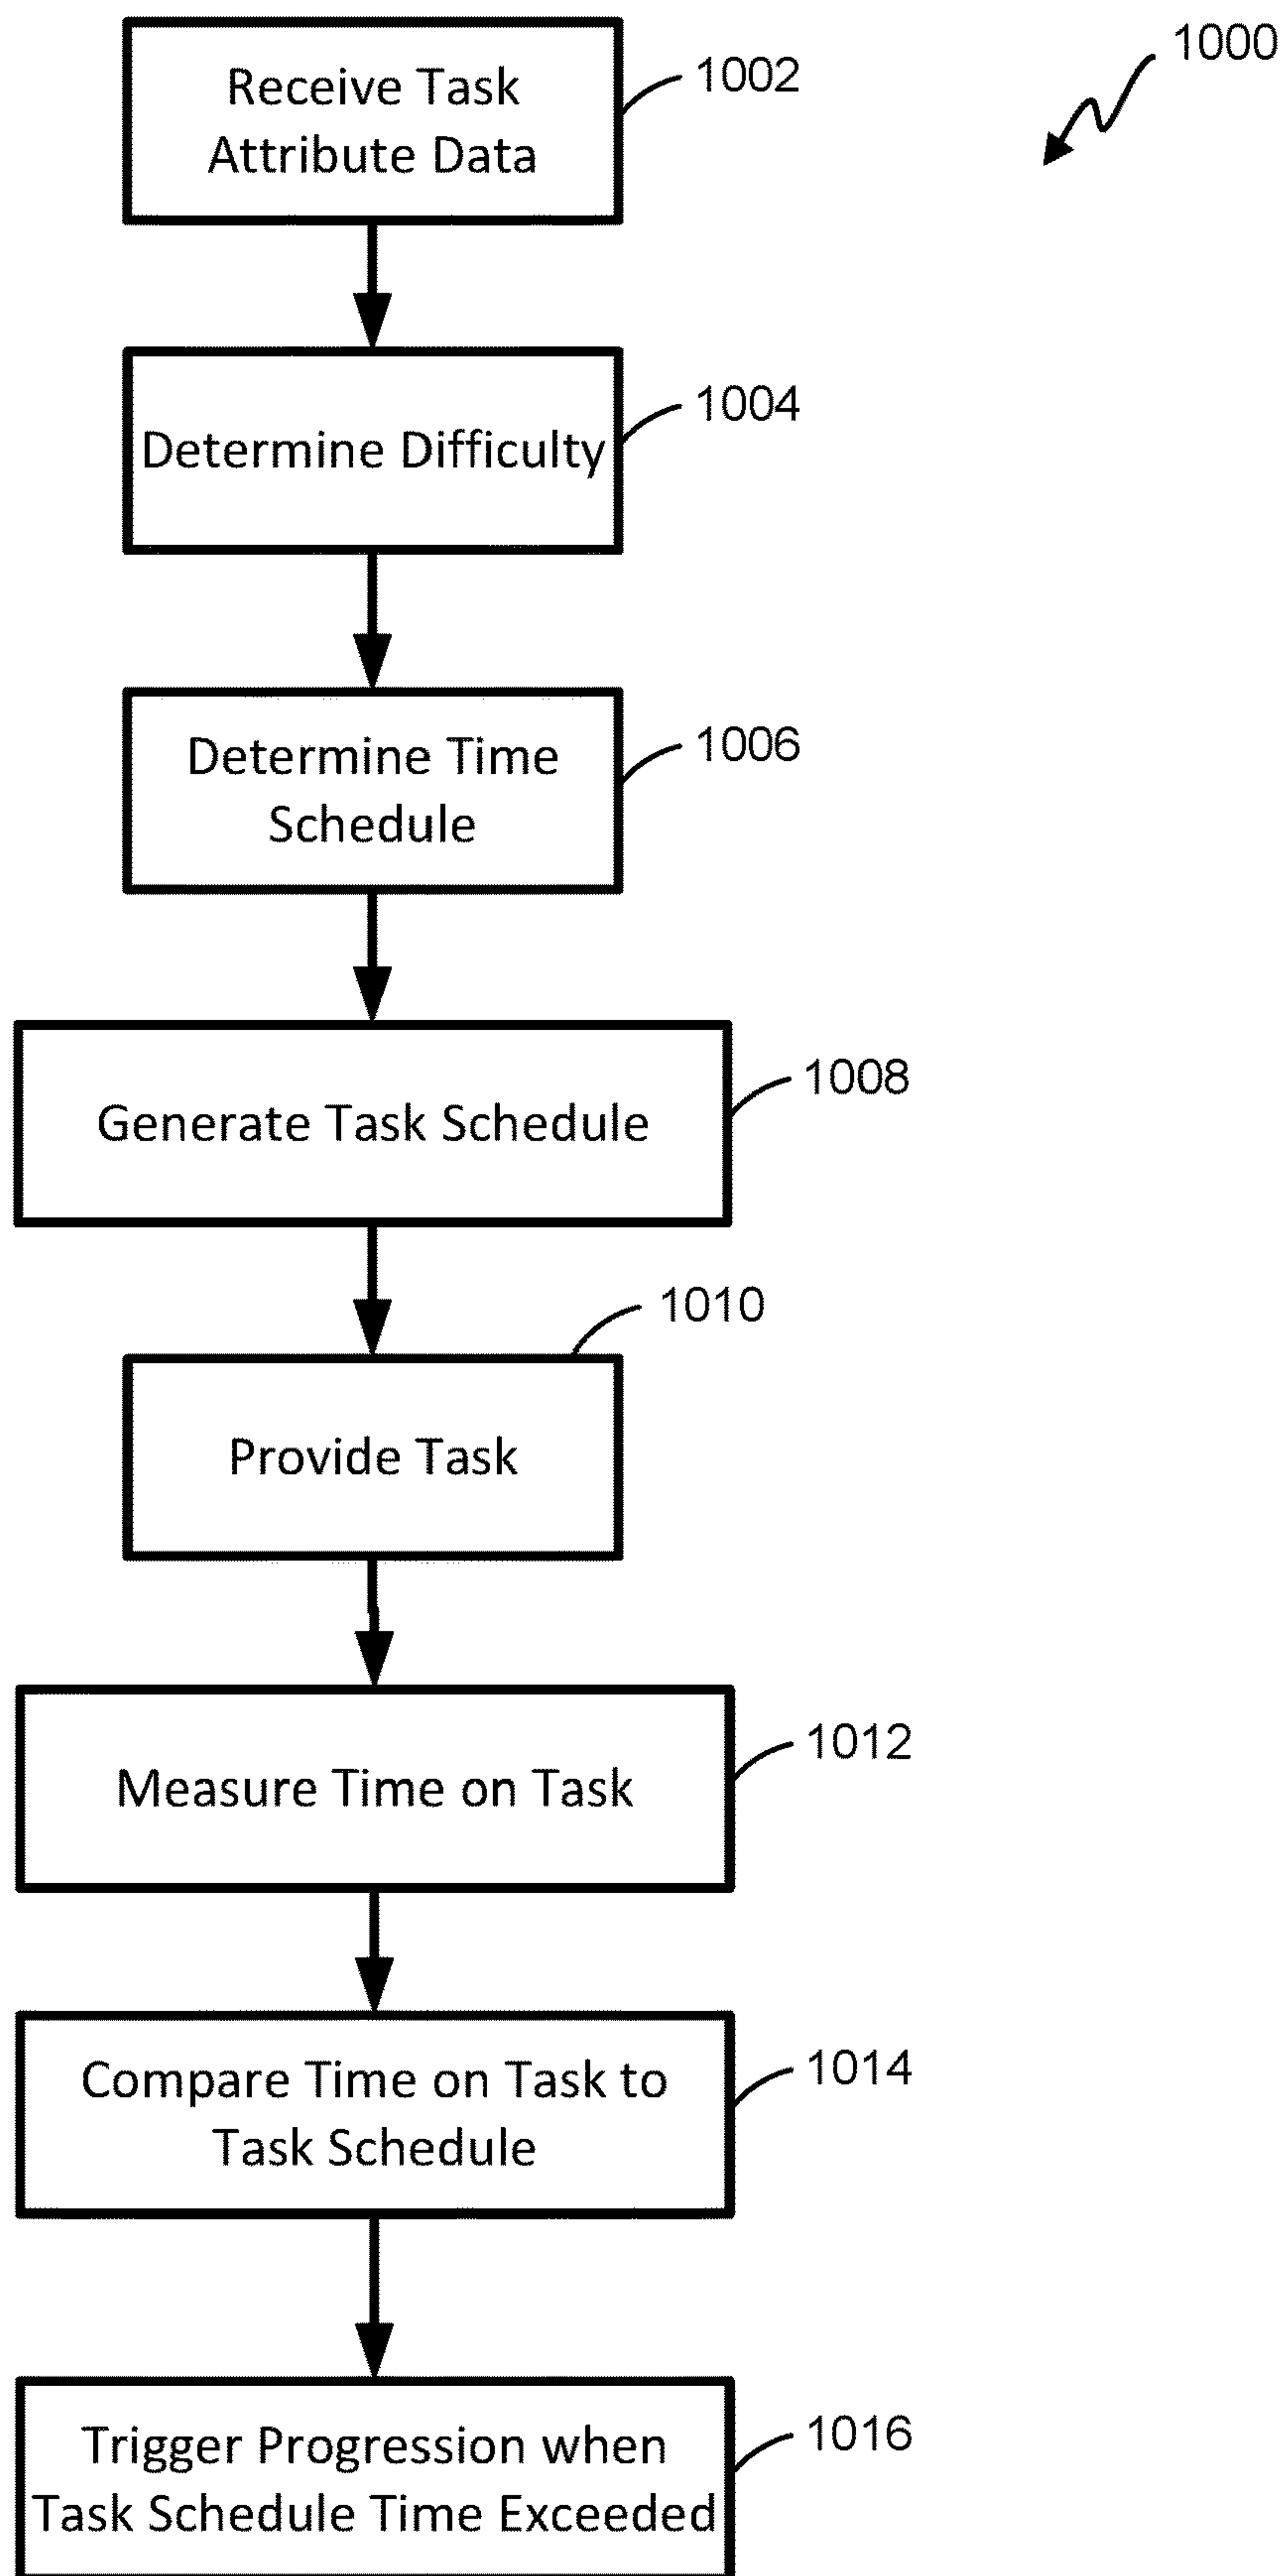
1000

Receive Task Attribute Data

1002

Determine Difficulty

1004

Determine Time Schedule

1006

Generate Task Schedule

1008

1010

Provide Task

Measure Time on Task

1012

Compare Time on Task to Task Schedule

1014

Trigger Progression when Task Schedule Time Exceeded

1016